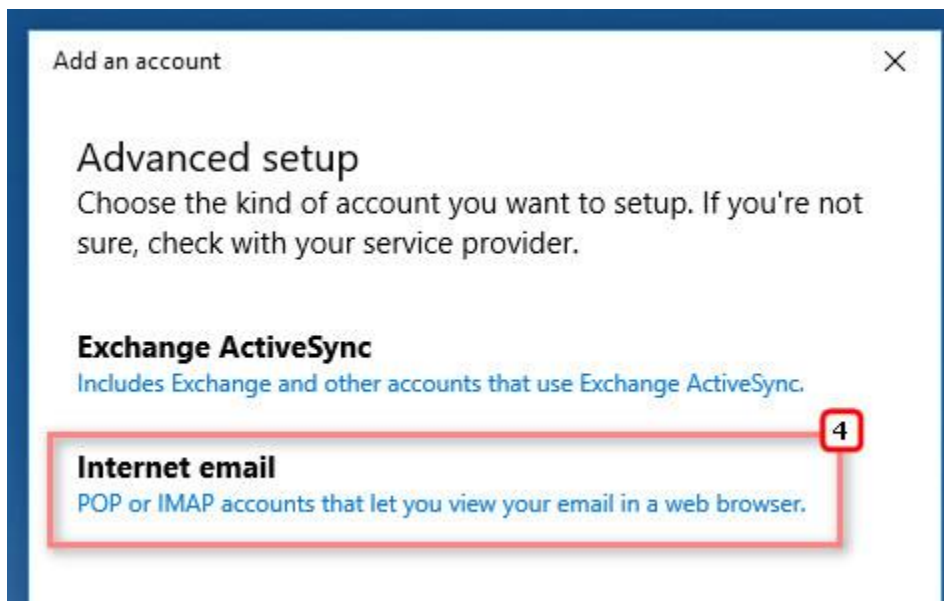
Add an account

×

Advanced setup

Choose the kind of account you want to setup. If you're not sure, check with your service provider.

Exchange ActiveSync

Includes Exchange and other accounts that use Exchange ActiveSync.

4

Internet email

POP or IMAP accounts that let you view your email in a web browser.